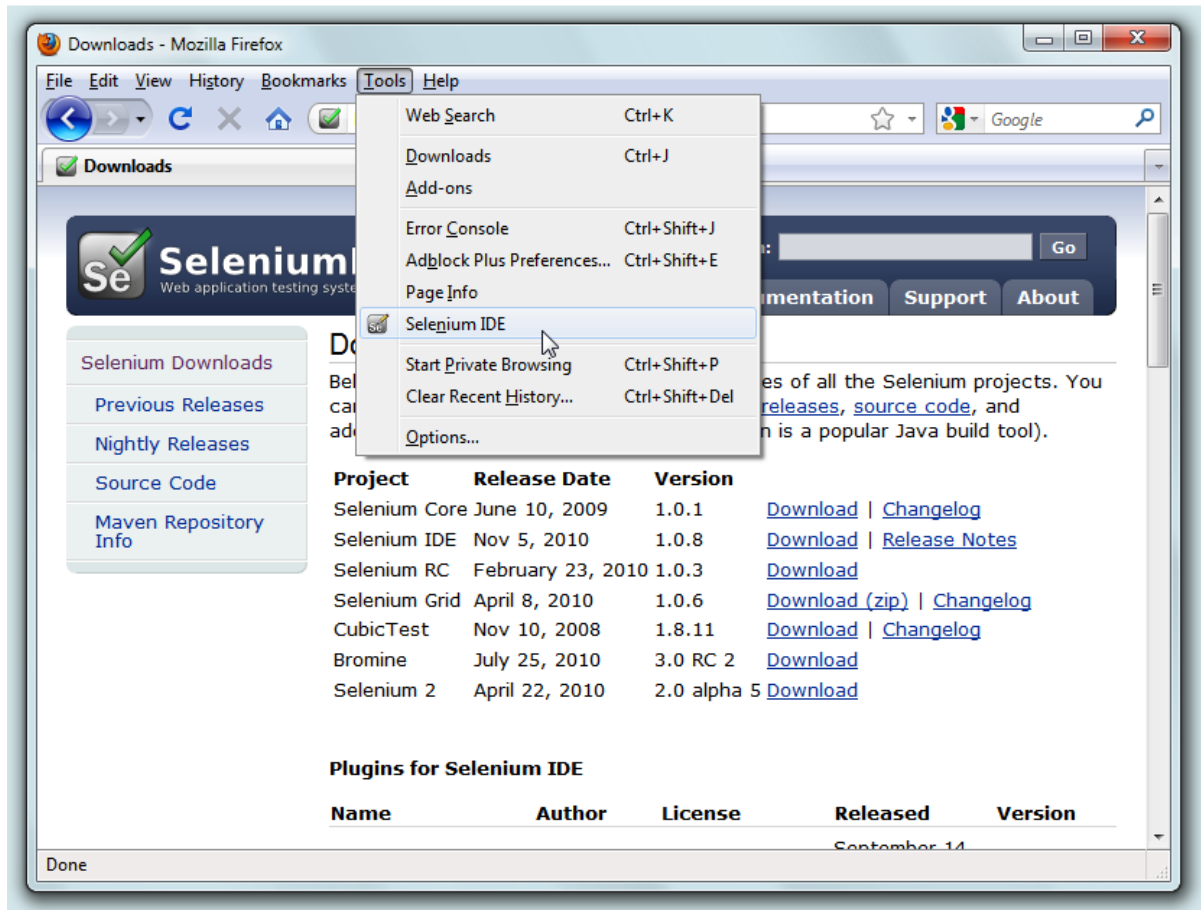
Downloads - Mozilla Firefox

File Edit View History Bookmarks Tools Help

Google

Downloads

Web Search Ctrl+K
Downloads Ctrl+J
Add-ons
Error Console Ctrl+Shift+J
Adblock Plus Preferences... Ctrl+Shift+E
Page Info
Selenium IDE
Start Private Browsing Ctrl+Shift+P
Clear Recent History... Ctrl+Shift+Del
Options...

Selenium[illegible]
Web application testing syste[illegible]

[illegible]n: Go

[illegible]umentation Support About

Selenium Downloads
Previous Releases
Nightly Releases
Source Code
Maven Repository Info

Do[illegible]

Bel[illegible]es of all the Selenium projects. You ca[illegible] releases, source code, and ad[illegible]n is a popular Java build tool).

| Project | Release Date | Version | |
|---|---|---|---|
| Selenium Core | June 10, 2009 | 1.0.1 | Download \| Changelog |
| Selenium IDE | Nov 5, 2010 | 1.0.8 | Download \| Release Notes |
| Selenium RC | February 23, 2010 | 1.0.3 | Download |
| Selenium Grid | April 8, 2010 | 1.0.6 | Download (zip) \| Changelog |
| CubicTest | Nov 10, 2008 | 1.8.11 | Download \| Changelog |
| Bromine | July 25, 2010 | 3.0 RC 2 | Download |
| Selenium 2 | April 22, 2010 | 2.0 alpha 5 | Download |

Plugins for Selenium IDE

| Name | Author | License | Released | Version |
|---|---|---|---|---|
| | | | September 14 | |

Done